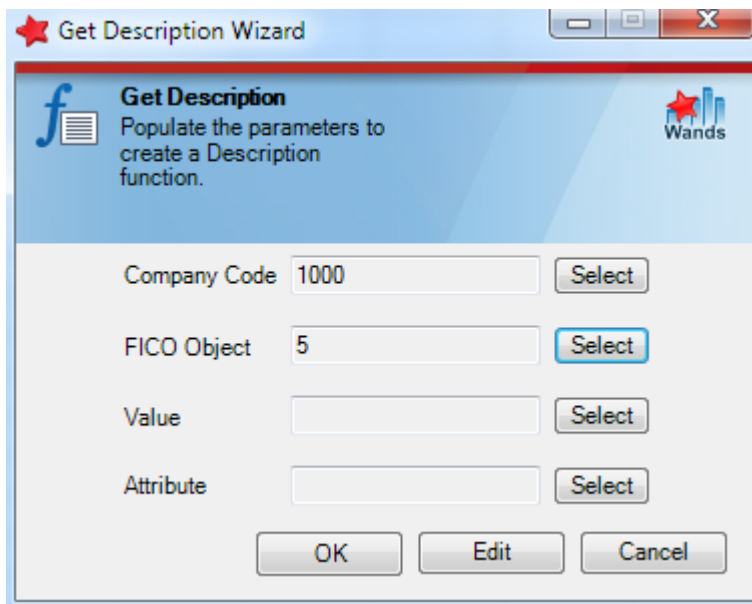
Get Description Wizard

Get Description
Populate the parameters to create a Description function.

Wands

Company Code 1000 Select

FICO Object 5 Select

Value Select

Attribute Select

OK Edit Cancel